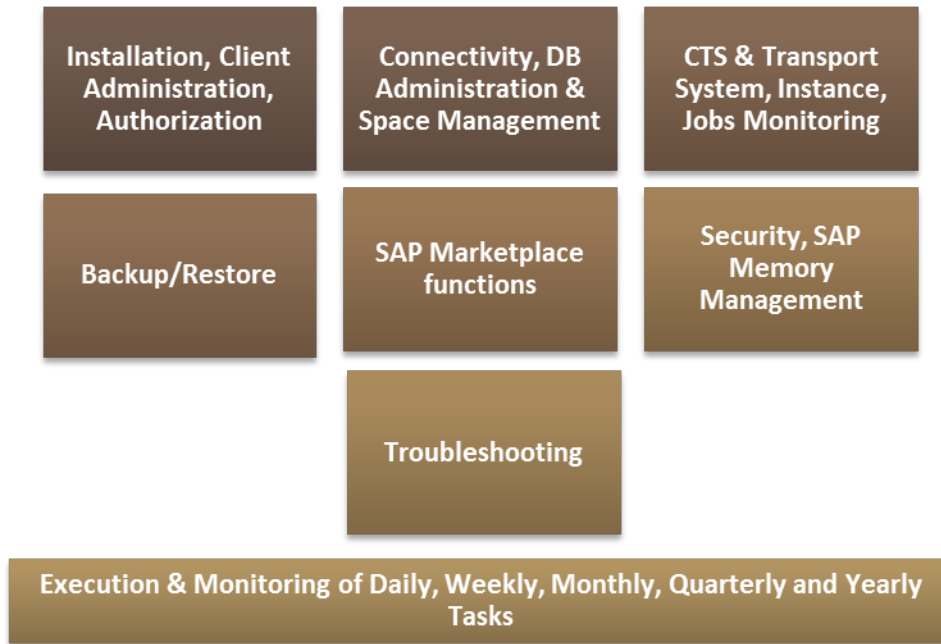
Installation, Client Administration, Authorization

Connectivity, DB Administration & Space Management

CTS & Transport System, Instance, Jobs Monitoring

Backup/Restore

SAP Marketplace functions

Security, SAP Memory Management

Troubleshooting

Execution & Monitoring of Daily, Weekly, Monthly, Quarterly and Yearly Tasks